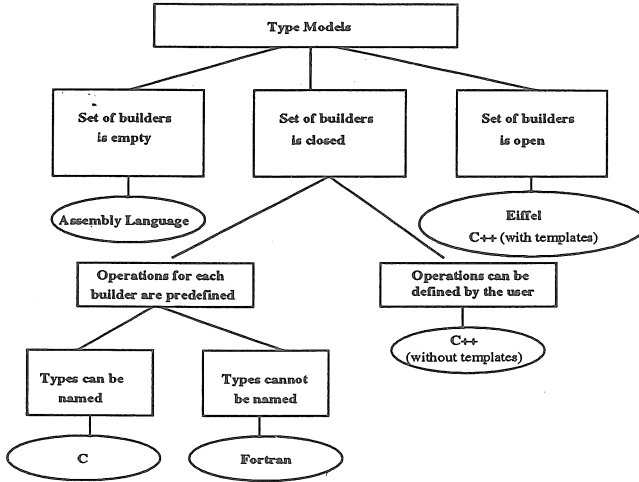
Type Models

Set of builders is empty

Set of builders is closed

Set of builders is open

Assembly Language

Eiffel
C++ (with templates)

Operations for each builder are predefined

Operations can be defined by the user

C++
(without templates)

Types can be named

Types cannot be named

C

Fortran